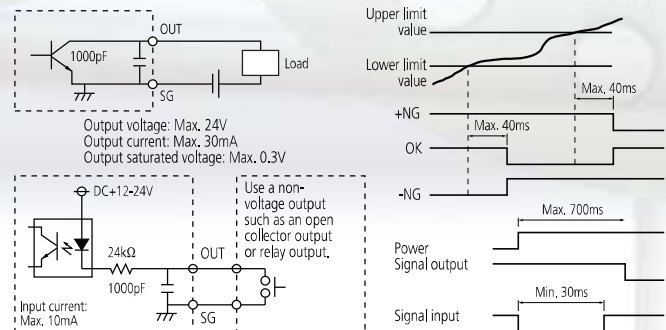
1000pF
OUT
Load
SG

Output voltage: Max. 24V
Output current: Max. 30mA
Output saturated voltage: Max. 0.3V

DC+12-24V
24kΩ
1000pF
OUT
SG
Input current: Max. 10mA

Use a non-voltage output such as an open collector output or relay output.

Upper limit value
Lower limit value
Max. 40ms
+NG
Max. 40ms
OK
-NG

Max. 700ms
Power
Signal output

Min. 30ms
Signal input